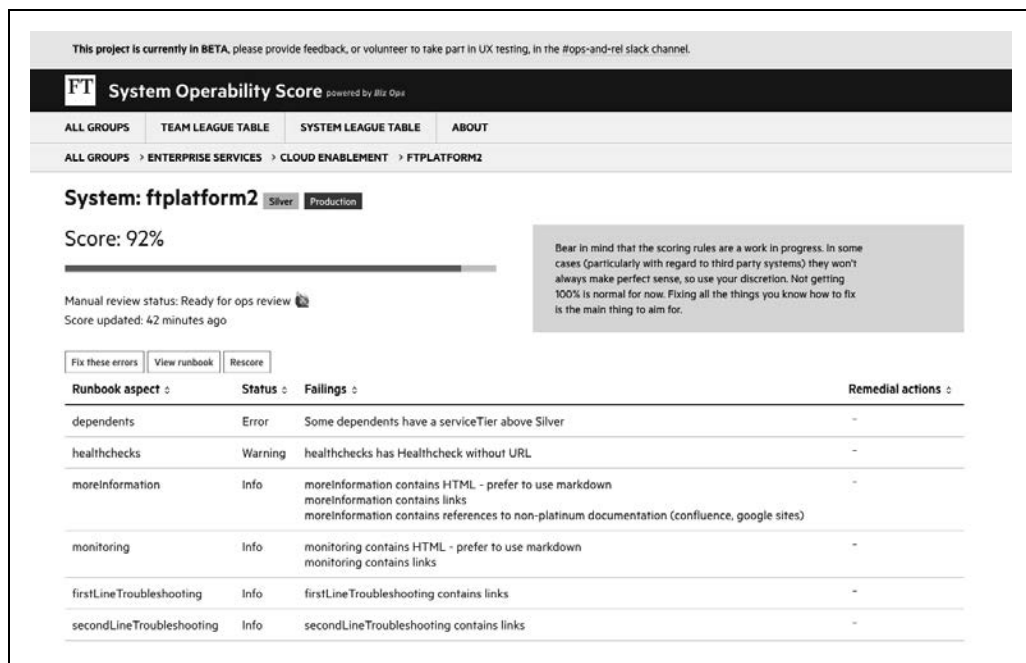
**This project is currently in BETA**, please provide feedback, or volunteer to take part in UX testing, in the #ops-and-rel slack channel.

FT System Operability Score powered by Biz Ops

ALL GROUPS | TEAM LEAGUE TABLE | SYSTEM LEAGUE TABLE | ABOUT

ALL GROUPS > ENTERPRISE SERVICES > CLOUD ENABLEMENT > FTPLATFORM2

System: ftplatform2 Silver Production

Score: 92%

Manual review status: Ready for ops review
Score updated: 42 minutes ago

Bear in mind that the scoring rules are a work in progress. In some cases (particularly with regard to third party systems) they won't always make perfect sense, so use your discretion. Not getting 100% is normal for now. Fixing all the things you know how to fix is the main thing to aim for.

Fix these errors | View runbook | Rescore

| Runbook aspect ⇕ | Status ⇕ | Failings ⇕ | Remedial actions ⇕ |
|---|---|---|---|
| dependents | Error | Some dependents have a serviceTier above Silver | - |
| healthchecks | Warning | healthchecks has Healthcheck without URL | - |
| moreInformation | Info | moreInformation contains HTML - prefer to use markdown<br>moreInformation contains links<br>moreInformation contains references to non-platinum documentation (confluence, google sites) | - |
| monitoring | Info | monitoring contains HTML - prefer to use markdown<br>monitoring contains links | - |
| firstLineTroubleshooting | Info | firstLineTroubleshooting contains links | - |
| secondLineTroubleshooting | Info | secondLineTroubleshooting contains links | - |